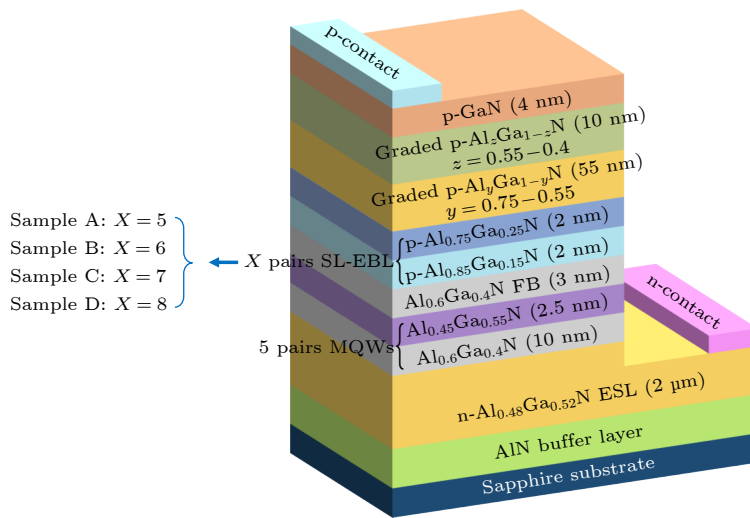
p-contact

p-GaN (4 nm)

Graded p-Al$_z$Ga$_{1-z}$N (10 nm)
$z = 0.55-0.4$

Graded p-Al$_y$Ga$_{1-y}$N (55 nm)
$y = 0.75-0.55$

Sample A: $X = 5$
Sample B: $X = 6$
Sample C: $X = 7$
Sample D: $X = 8$

$X$ pairs SL-EBL

p-Al$_{0.75}$Ga$_{0.25}$N (2 nm)
p-Al$_{0.85}$Ga$_{0.15}$N (2 nm)

Al$_{0.6}$Ga$_{0.4}$N FB (3 nm)

n-contact

5 pairs MQWs

Al$_{0.45}$Ga$_{0.55}$N (2.5 nm)
Al$_{0.6}$Ga$_{0.4}$N (10 nm)

n-Al$_{0.48}$Ga$_{0.52}$N ESL (2 μm)

AlN buffer layer

Sapphire substrate